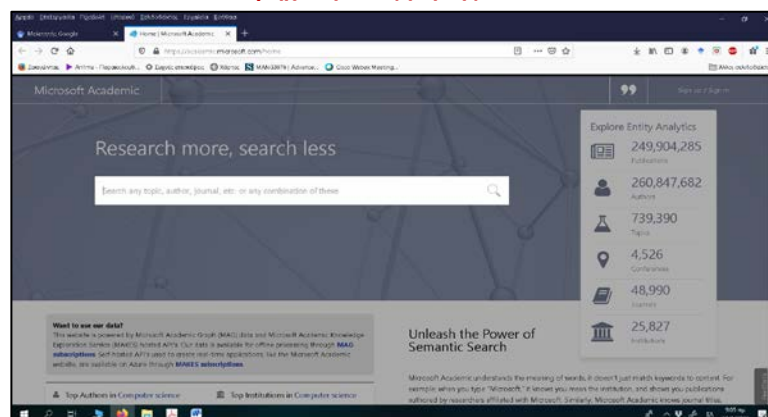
Microsoft Academic

Research more, search less

Search any topic, author, journal, etc. or any combination of these

Explore Entity Analytics

249,904,285
Publications

260,847,682
Authors

739,390
Topics

4,526
Conferences

48,990
Journals

25,827
Institutions

Want to use our data?

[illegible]

Unleash the Power of Semantic Search

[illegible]

Top Authors in Computer science

Top Institutions in Computer science